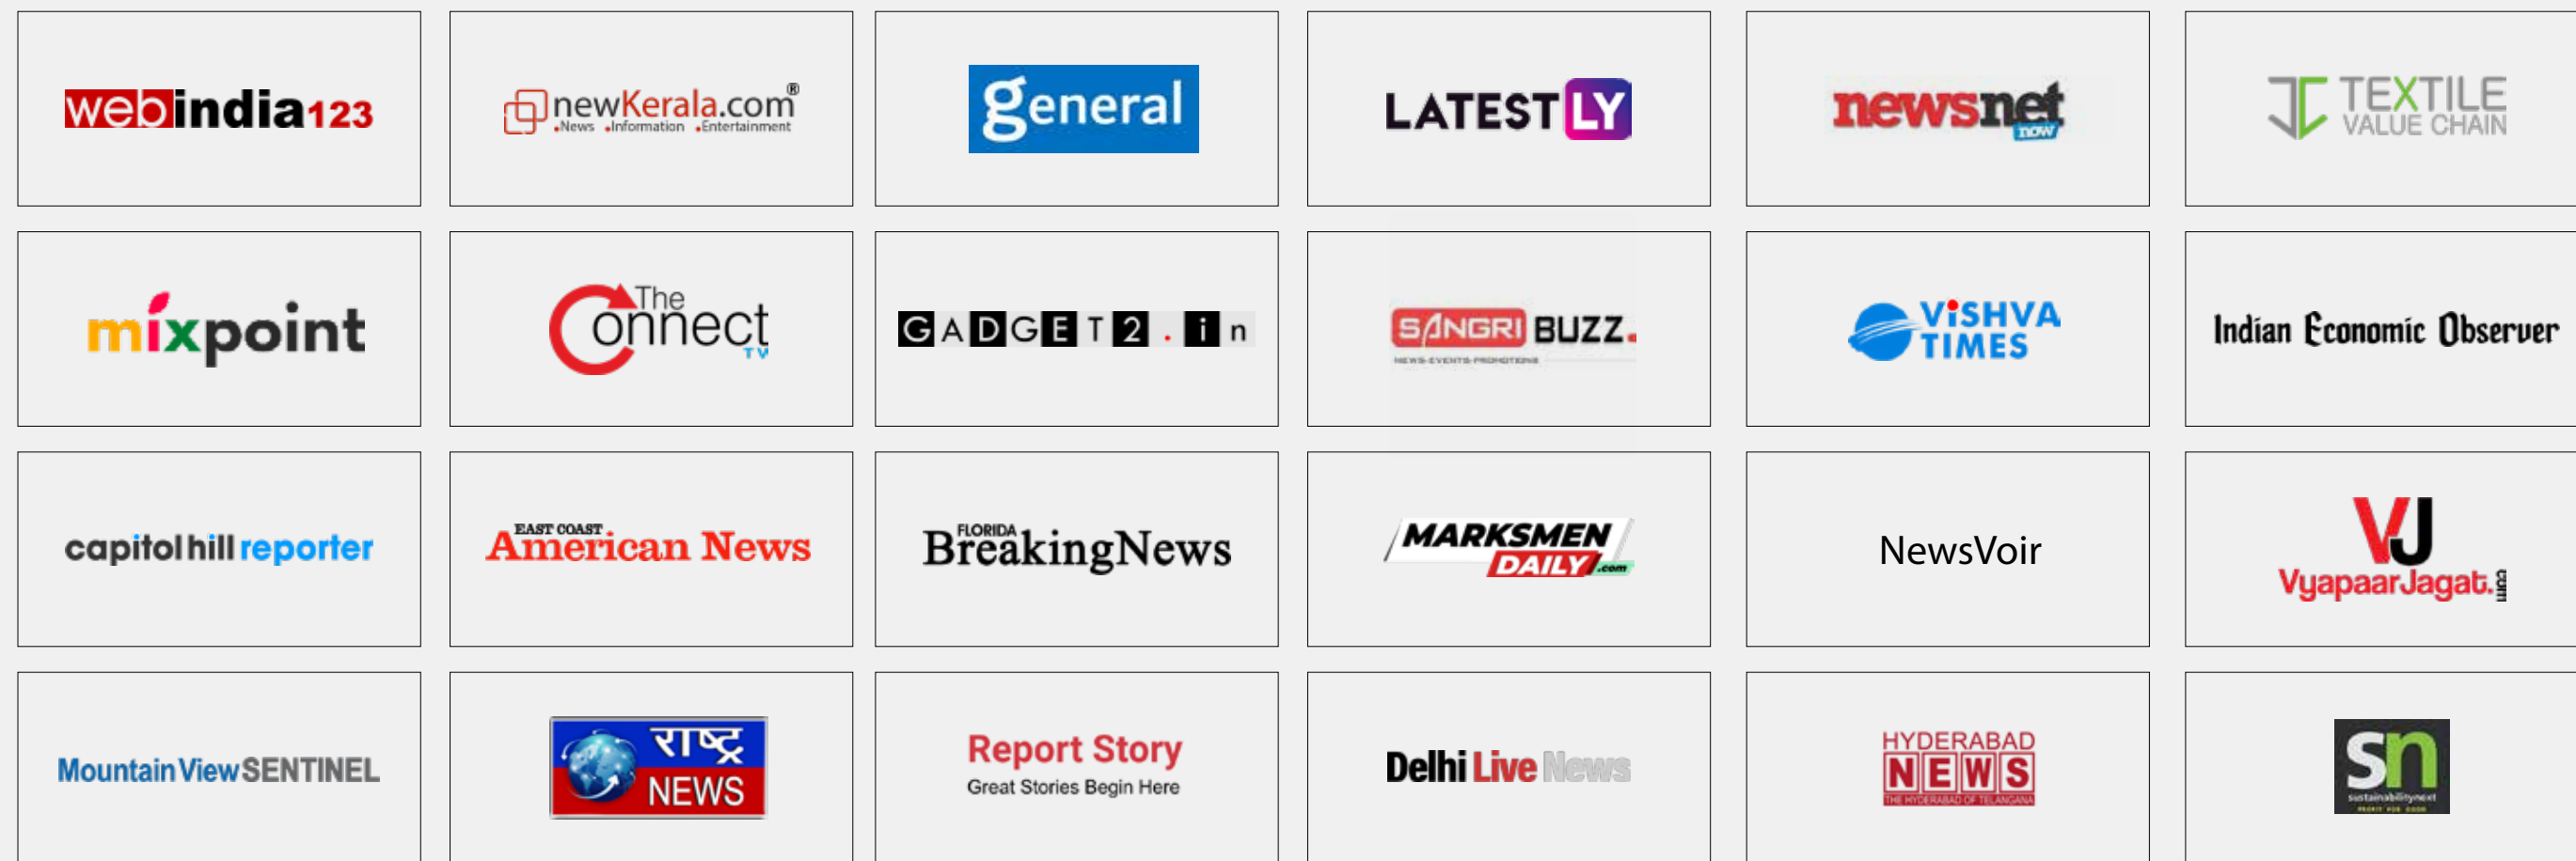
webindia123

newKerala.com® •News •Information •Entertainment

general

LATESTLY

newsnet now

TEXTILE VALUE CHAIN

mixpoint

The Connect TV

GADGET2.in

SANGRI BUZZ. NEWS-EVENTS-PROMOTIONS

VISHVA TIMES

Indian Economic Observer

capitol hill reporter

EAST COAST American News

FLORIDA BreakingNews

MARKSMEN DAILY .com

NewsVoir

VJ VyapaarJagat.com

Mountain View SENTINEL

राष्ट्र NEWS

Report Story Great Stories Begin Here

Delhi Live News

HYDERABAD NEWS THE HYDERABAD OF TELANGANA

sn sustainabilitynext